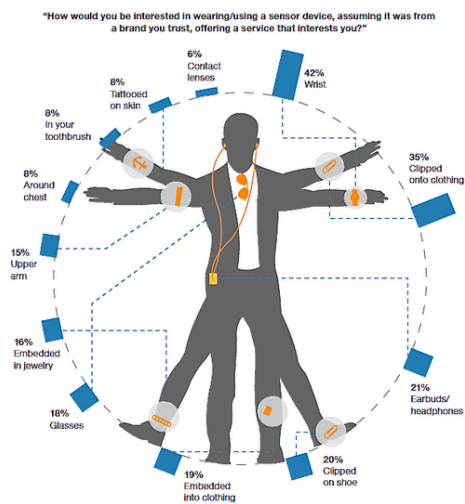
"How would you be interested in wearing/using a sensor device, assuming it was from a brand you trust, offering a service that interests you?"

6%
Contact lenses

42%
Wrist

8%
Tattooed on skin

8%
In your toothbrush

35%
Clipped onto clothing

8%
Around chest

15%
Upper arm

16%
Embedded in jewelry

21%
Earbuds/ headphones

18%
Glasses

19%
Embedded into clothing

20%
Clipped on shoe